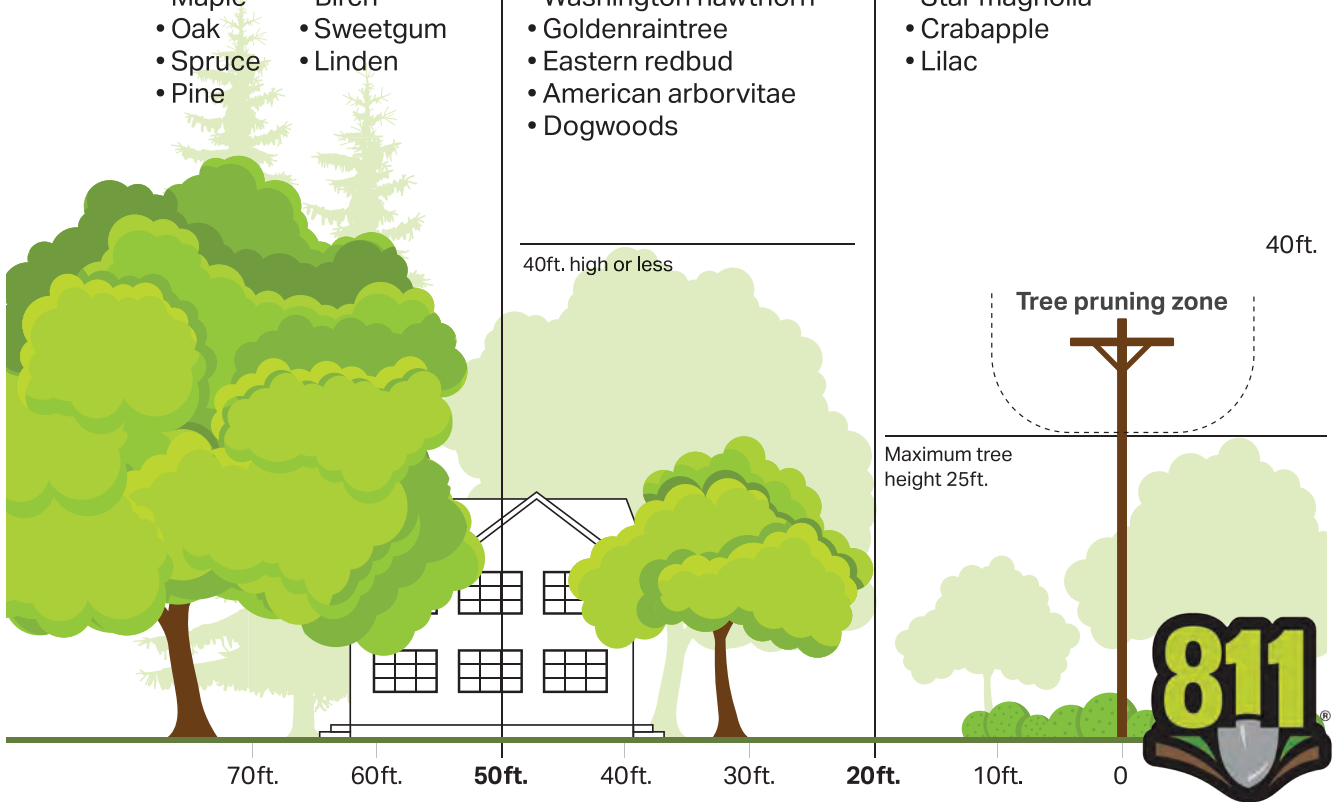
• Maple
• Oak
• Spruce
• Pine

• Birch
• Sweetgum
• Linden

• Washington hawthorn
• Goldenraintree
• Eastern redbud
• American arborvitae
• Dogwoods

40ft. high or less

• Star magnolia
• Crabapple
• Lilac

40ft.

Tree pruning zone

Maximum tree height 25ft.

811®

70ft. 60ft. **50ft.** 40ft. 30ft. **20ft.** 10ft. 0